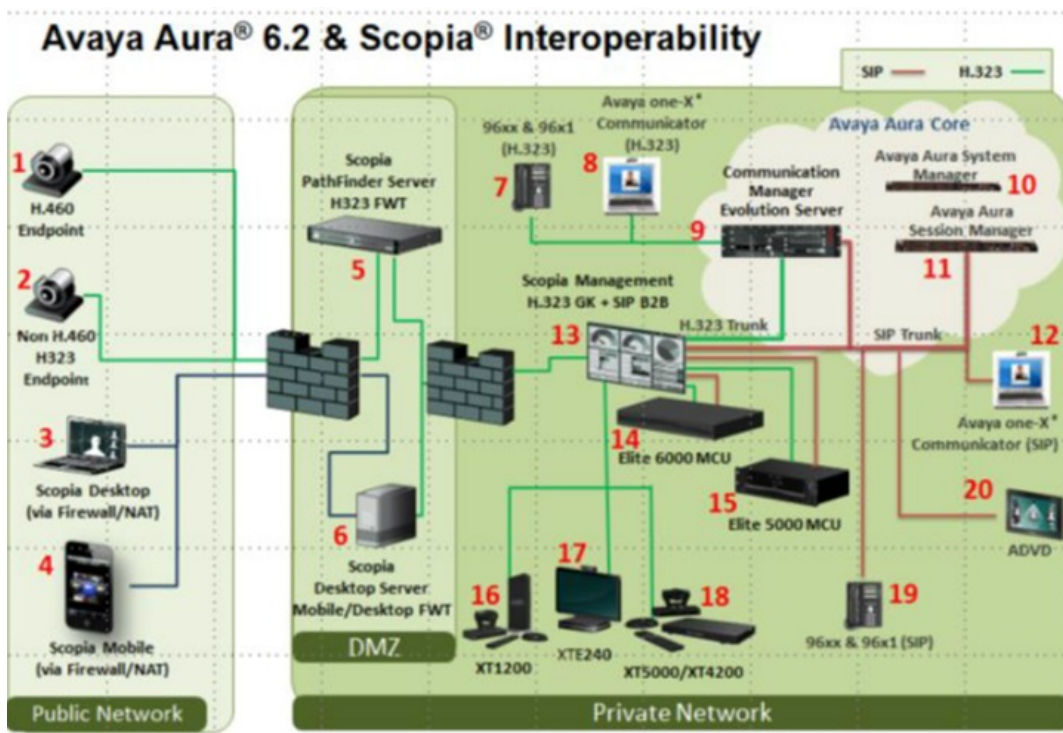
Avaya Aura® 6.2 & Scopia® Interoperability

SIP — H.323 —

1
H.460 Endpoint

2
Non H.460 H323 Endpoint

3
Scopia Desktop (via Firewall/NAT)

4
Scopia Mobile (via Firewall/NAT)

Public Network

Scopia PathFinder Server H323 FWT
5

6
Scopia Desktop Server Mobile/Desktop FWT

DMZ

96xx & 96x1 (H.323)
7

Avaya one-X® Communicator (H.323)
8

Avaya Aura Core

Communication Manager Evolution Server
9

Avaya Aura System Manager
10

Avaya Aura Session Manager
11

Scopia Management H.323 GK + SIP B2B
13

H.323 Trunk

SIP Trunk

12
Avaya one-X® Communicator (SIP)

14
Elite 6000 MCU

15
Elite 5000 MCU

20
ADVD

16
XT1200

17
XTE240

18
XT5000/XT4200

19
96xx & 96x1 (SIP)

Private Network